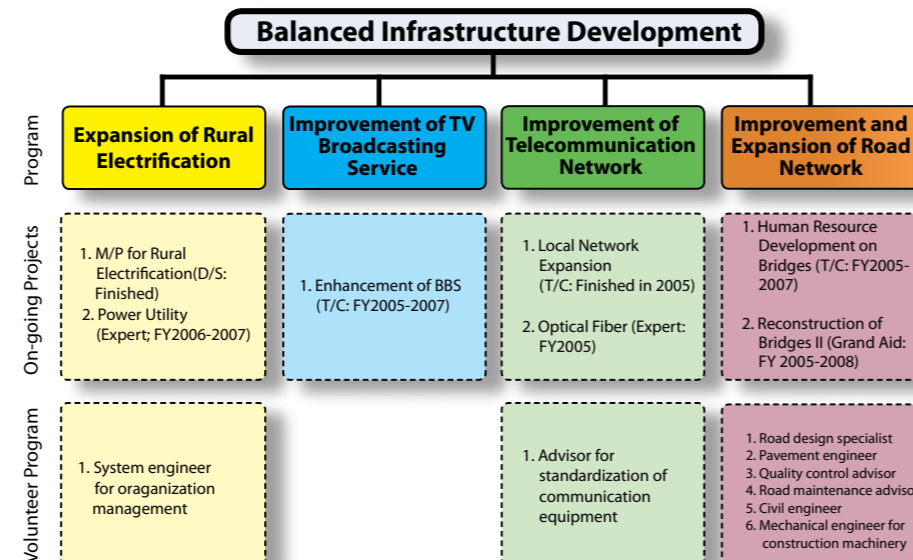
Balanced Infrastructure Development

Program

Expansion of Rural Electrification

Improvement of TV Broadcasting Service

Improvement of Telecommunication Network

Improvement and Expansion of Road Network

On-going Projects

1. M/P for Rural Electrification(D/S: Finished)
2. Power Utility (Expert; FY2006-2007)

1. Enhancement of BBS (T/C: FY2005-2007)

1. Local Network Expansion (T/C: Finished in 2005)
2. Optical Fiber (Expert: FY2005)

1. Human Resource Development on Bridges (T/C: FY2005-2007)
2. Reconstruction of Bridges II (Grand Aid: FY 2005-2008)

Volunteer Program

1. System engineer for oraganization management

1. Advisor for standardization of communication equipment

1. Road design specialist
2. Pavement engineer
3. Quality control advisor
4. Road maintenance adviso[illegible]
5. Civil engineer
6. Mechanical engineer for construction machinery